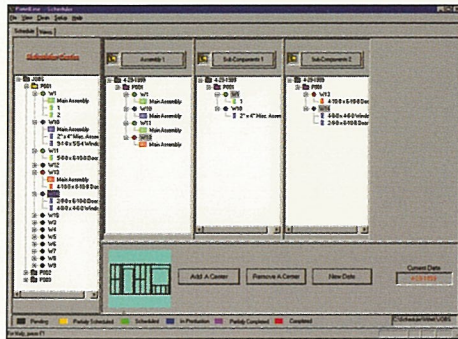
PanelEase - Schedule
File View Clear Setup Help
Schedule Views
ScheduleCenter
JOBS
P001
W1
Main Assembly
1
2
W10
Main Assembly
2" x 4" Misc. Assem
3 1/4 x 5 5/4 Windo
W11
5 0 0 x 6 1 0 0 Door
W12
W13
Main Assembly
4 1 0 0 x 6 1 0 0 Door
2 8 0 x 6 1 0 0 Door
4 0 0 x 4 6 0 Windo
W15
W2
W3
W4
W5
W6
W7
W8
W9
P002
P003
Assembly 1
4-29-1999
P001
W1
Main Assembly
W10
Main Assembly
W13
Main Assembly
Sub Components 1
4-29-1999
P001
W1
1
W10
2" x 4" Misc. Assemb
Sub Components 2
4-29-1999
P001
W13
4 1 0 0 x 6 1 0 0 Door
W14
4 0 0 x 4 6 0 Windo
2 8 0 x 6 1 0 0 Door
Add A Center
Remove A Center
New Date
Current Date
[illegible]
Pending
Partially Scheduled
Scheduled
In Production
Partially Completed
Completed
C:\Schedule\Intel\JOBS
For Help, press F1